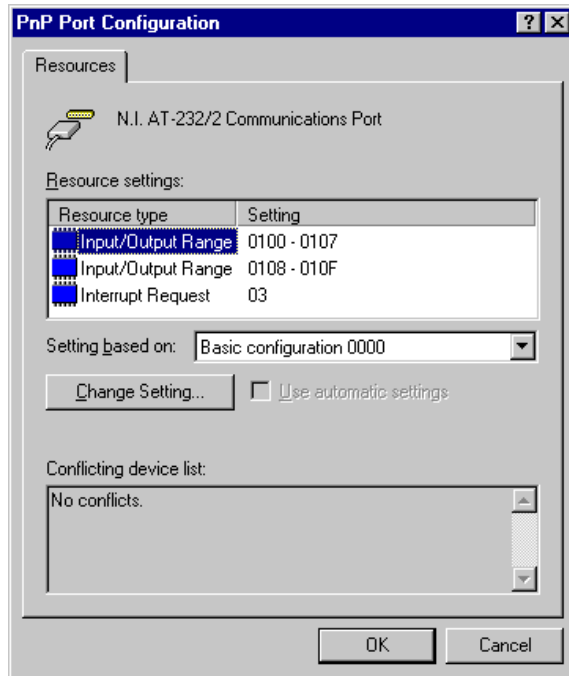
PnP Port Configuration

?

Resources

N.I. AT-232/2 Communications Port

Resource settings:

| Resource type | Setting |
|---|---|
| Input/Output Range | 0100 - 0107 |
| Input/Output Range | 0108 - 010F |
| Interrupt Request | 03 |

Setting based on: Basic configuration 0000

Change Setting...

Use automatic settings

Conflicting device list:

No conflicts.

OK

Cancel